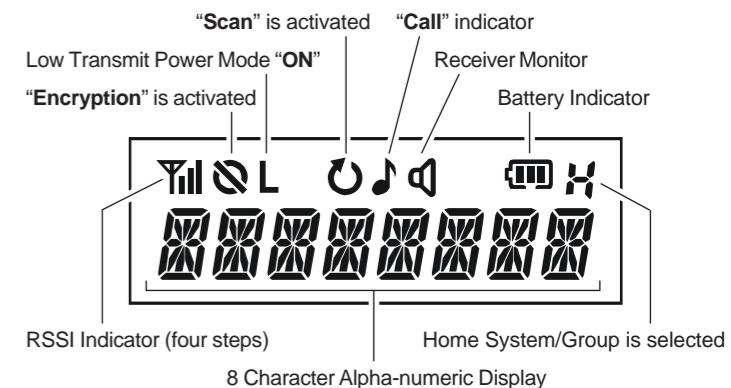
"**Scan**" is activated

"**Call**" indicator

Low Transmit Power Mode "**ON**"

Receiver Monitor

"**Encryption**" is activated

Battery Indicator

L

H

RSSI Indicator (four steps)

Home System/Group is selected

8 Character Alpha-numeric Display